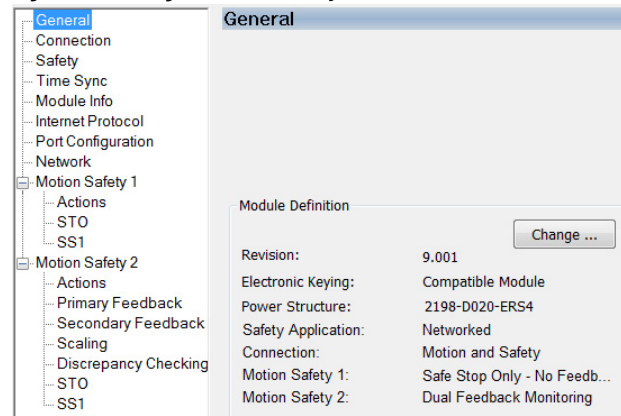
General
Connection
Safety
Time Sync
Module Info
Internet Protocol
Port Configuration
Network
Motion Safety 1
Actions
STO
SS1
Motion Safety 2
Actions
Primary Feedback
Secondary Feedback
Scaling
Discrepancy Checking
STO
SS1

General

Module Definition

Change ...

| | |
|---|---|
| Revision: | 9.001 |
| Electronic Keying: | Compatible Module |
| Power Structure: | 2198-D020-ERS4 |
| Safety Application: | Networked |
| Connection: | Motion and Safety |
| Motion Safety 1: | Safe Stop Only - No Feedb... |
| Motion Safety 2: | Dual Feedback Monitoring |